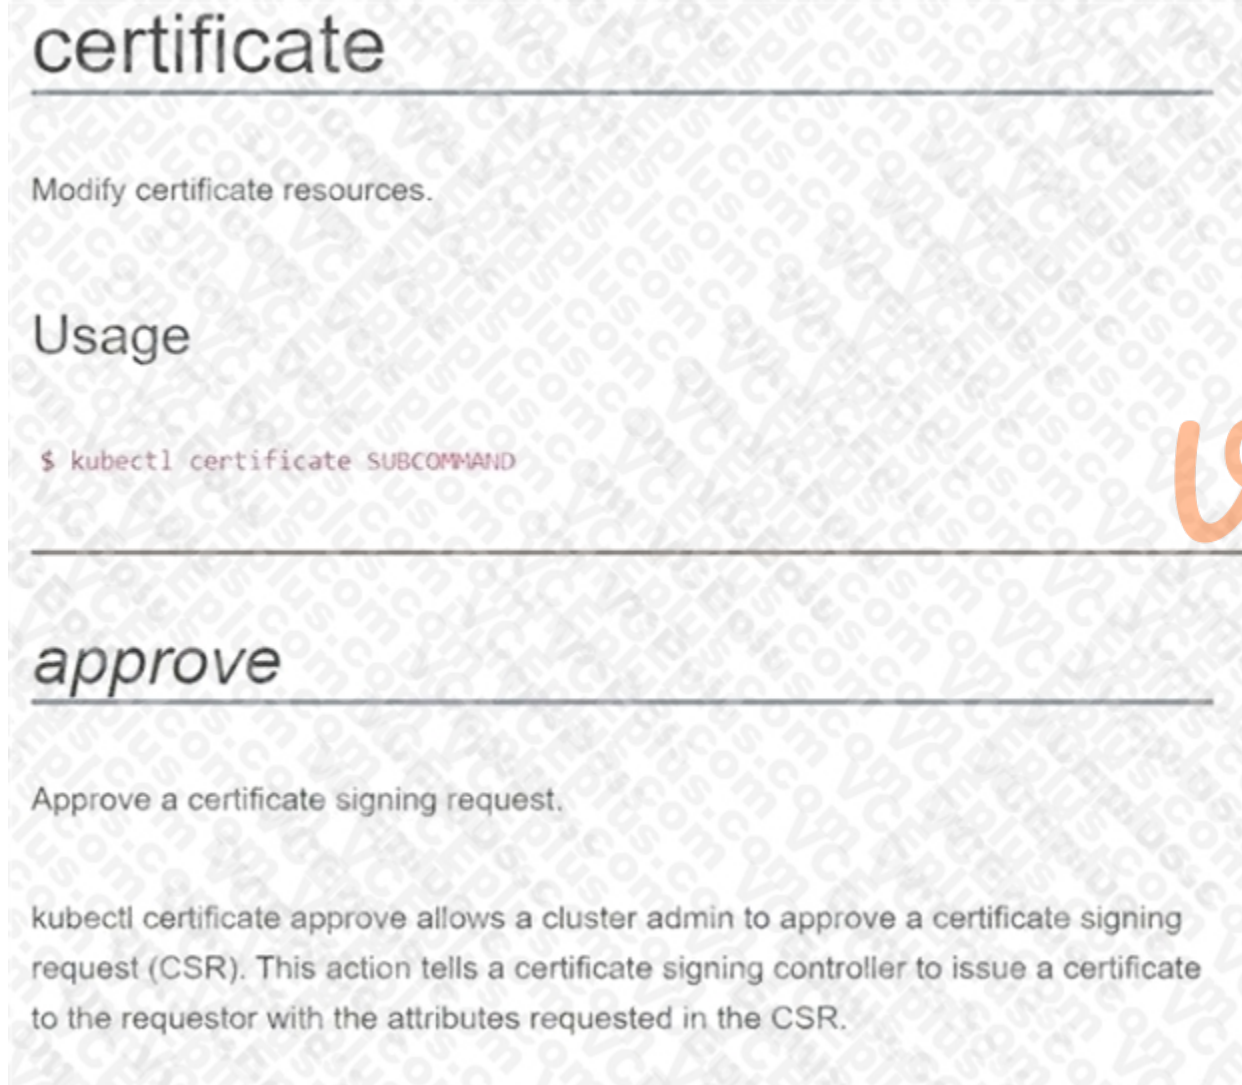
certificate

Modify certificate resources.

Usage

$ kubectl certificate SUBCOMMAND

approve

Approve a certificate signing request.

kubectl certificate approve allows a cluster admin to approve a certificate signing request (CSR). This action tells a certificate signing controller to issue a certificate to the requestor with the attributes requested in the CSR.